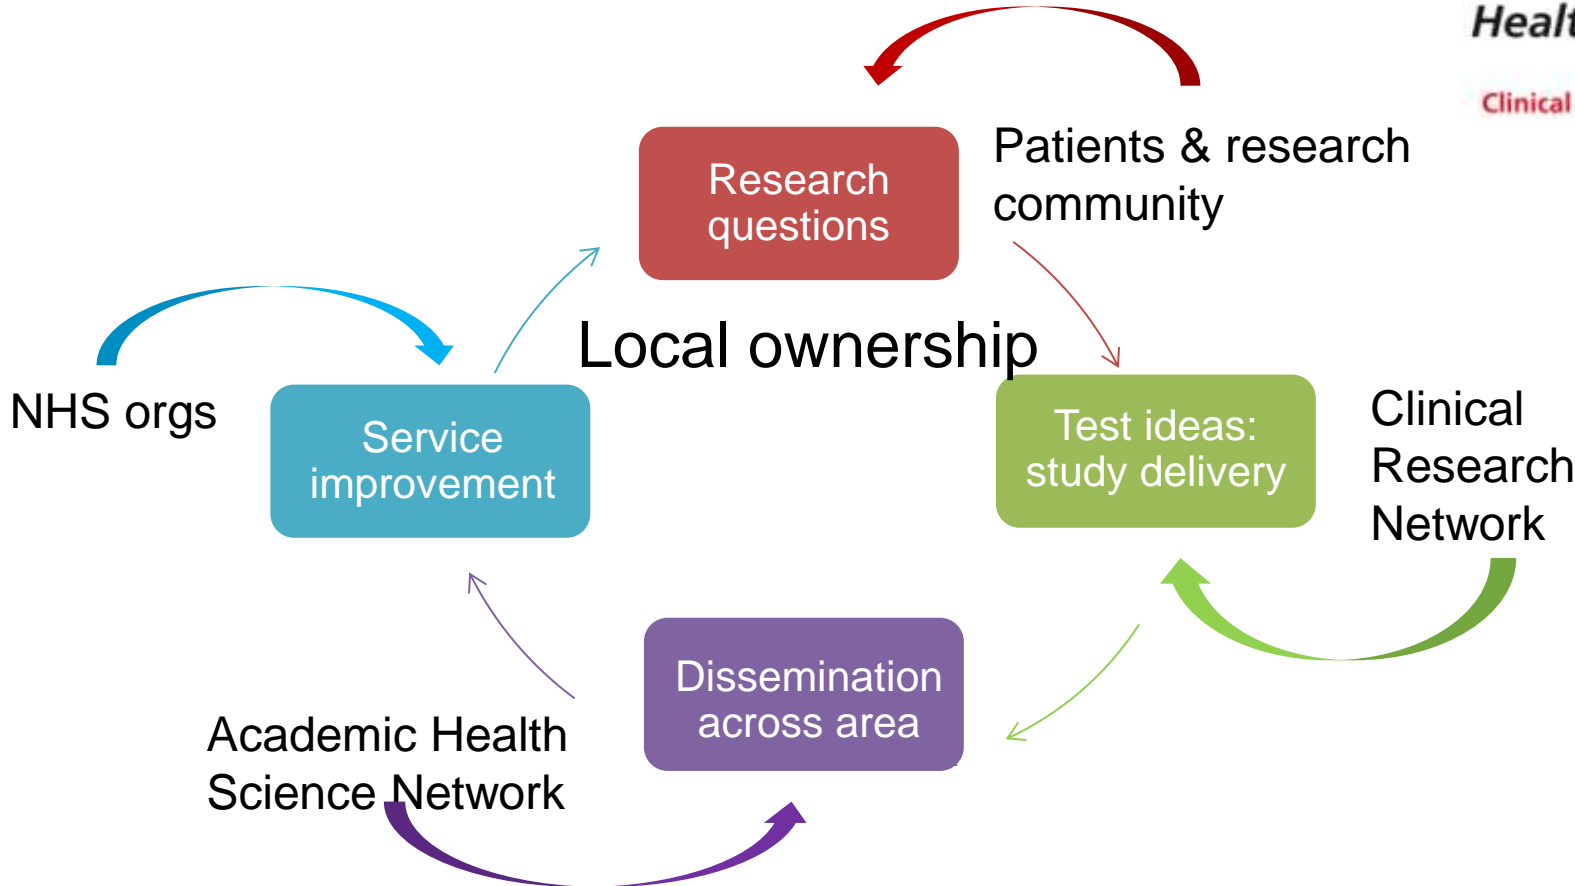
Healt

Clinical

Research questions

Patients & research community

Local ownership

NHS orgs

Service improvement

Test ideas: study delivery

Clinical Research Network

Dissemination across area

Academic Health Science Network